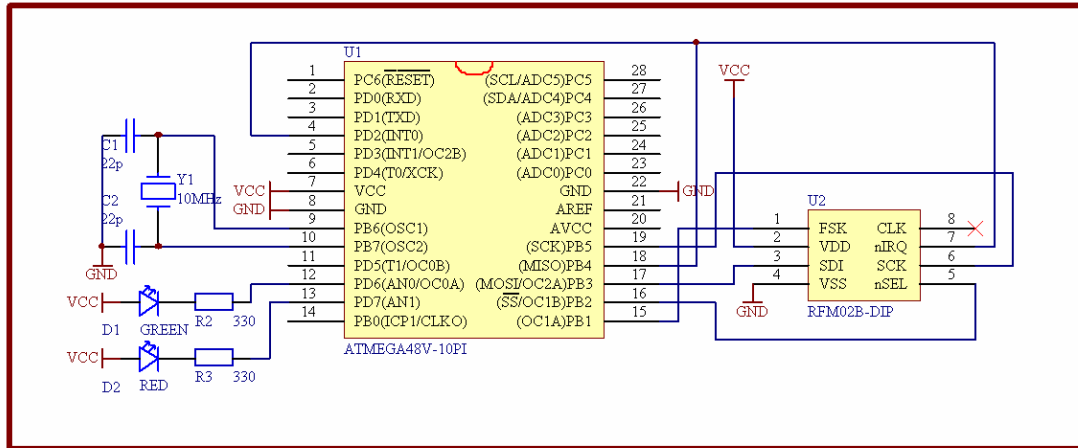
U1

1 PC6(RESET)
2 PD0(RXD)
3 PD1(TXD)
4 PD2(INT0)
5 PD3(INT1/OC2B)
6 PD4(T0/XCK)
7 VCC
8 GND
9 PB6(OSC1)
10 PB7(OSC2)
11 PD5(T1/OC0B)
12 PD6(AN0/OC0A)
13 PD7(AN1)
14 PB0(ICP1/CLKO)

(SCL/ADC5)PC5 28
(SDA/ADC4)PC4 27
(ADC3)PC3 26
(ADC2)PC2 25
(ADC1)PC1 24
(ADC0)PC0 23
GND 22
AREF 21
AVCC 20
(SCK)PB5 19
(MISO)PB4 18
(MOSI/OC2A)PB3 17
(SS/OC1B)PB2 16
(OC1A)PB1 15

ATMEGA48V-10PI

C1
22p
C2
22p
Y1
10MHz
GND
VCC
GND
VCC
GND
VCC
D1 GREEN R2 330
VCC
D2 RED R3 330

VCC
GND

U2
1 FSK
2 VDD
3 SDI
4 VSS
CLK 8
nIRQ 7
SCK 6
nSEL 5
GND
RFM02B-DIP